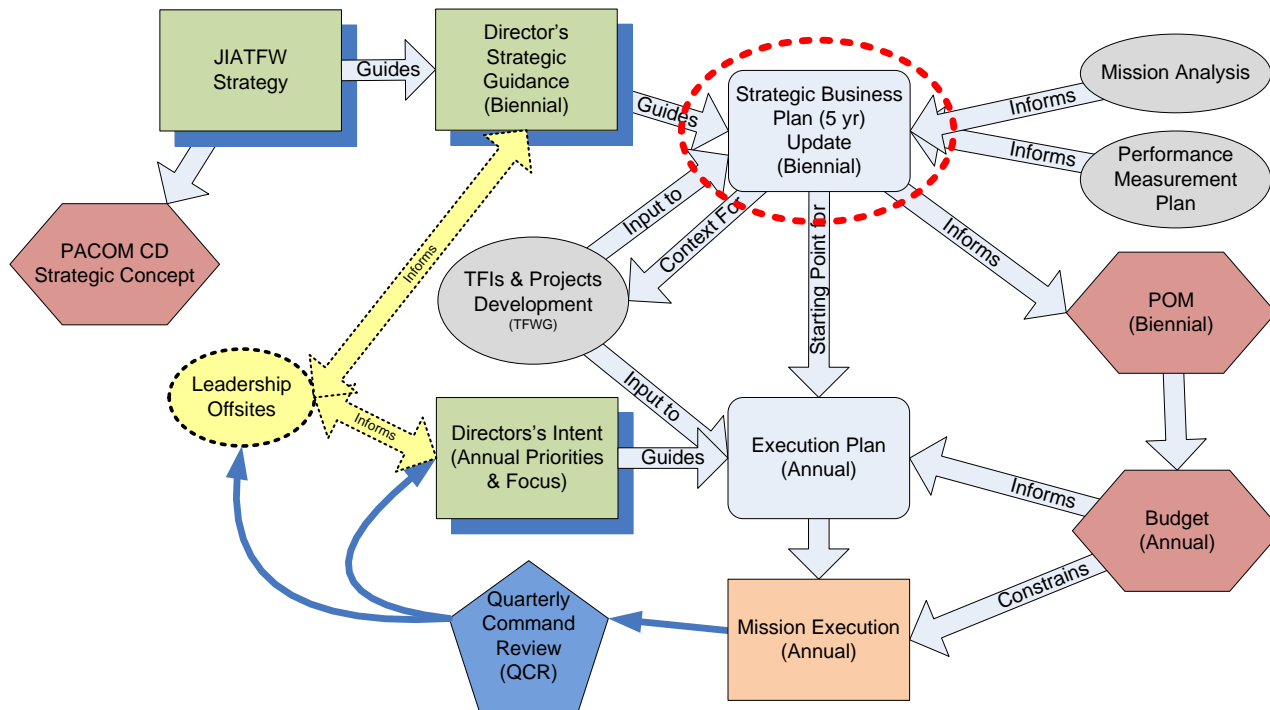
JIATFW Strategy

Guides

Director's Strategic Guidance (Biennial)

Guides

Strategic Business Plan (5 yr) Update (Biennial)

Informs

Mission Analysis

Informs

Performance Measurement Plan

PACOM CD Strategic Concept

Informs

Input to

Context For

Starting Point for

Informs

TFIs & Projects Development (TFWG)

POM (Biennial)

Leadership Offsites

Informs

Input to

Directors's Intent (Annual Priorities & Focus)

Guides

Execution Plan (Annual)

Informs

Budget (Annual)

Constrains

Quarterly Command Review (QCR)

Mission Execution (Annual)